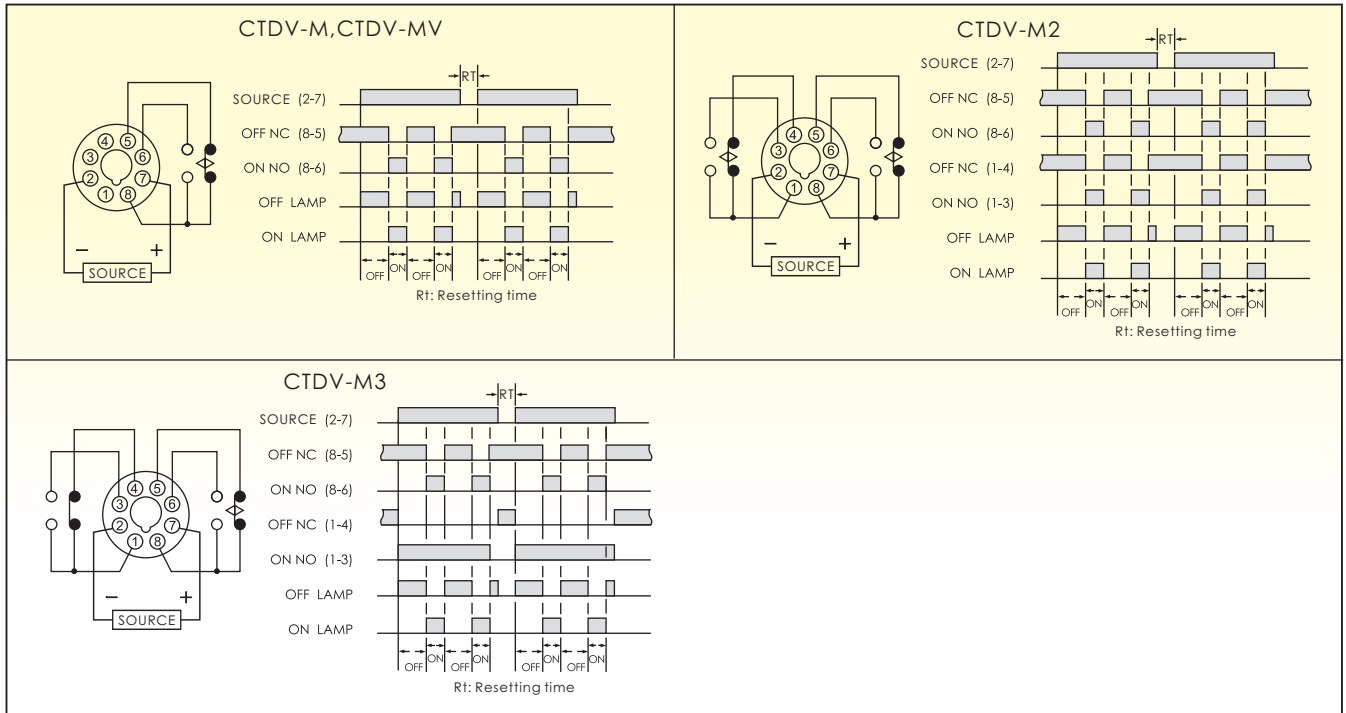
CTDV-M,CTDV-MV

④ ⑤
③ ⑥
② ⑦
① ⑧

− +
SOURCE

RT

SOURCE (2-7)
OFF NC (8-5)
ON NO (8-6)
OFF LAMP
ON LAMP

OFF ON OFF ON OFF ON OFF ON

Rt: Resetting time

CTDV-M2

④ ⑤
③ ⑥
② ⑦
① ⑧

− +
SOURCE

RT

SOURCE (2-7)
OFF NC (8-5)
ON NO (8-6)
OFF NC (1-4)
ON NO (1-3)
OFF LAMP
ON LAMP

OFF ON OFF ON OFF ON OFF ON

Rt: Resetting time

CTDV-M3

④ ⑤
③ ⑥
② ⑦
① ⑧

− +
SOURCE

RT

SOURCE (2-7)
OFF NC (8-5)
ON NO (8-6)
OFF NC (1-4)
ON NO (1-3)
OFF LAMP
ON LAMP

OFF ON OFF ON OFF ON OFF ON

Rt: Resetting time